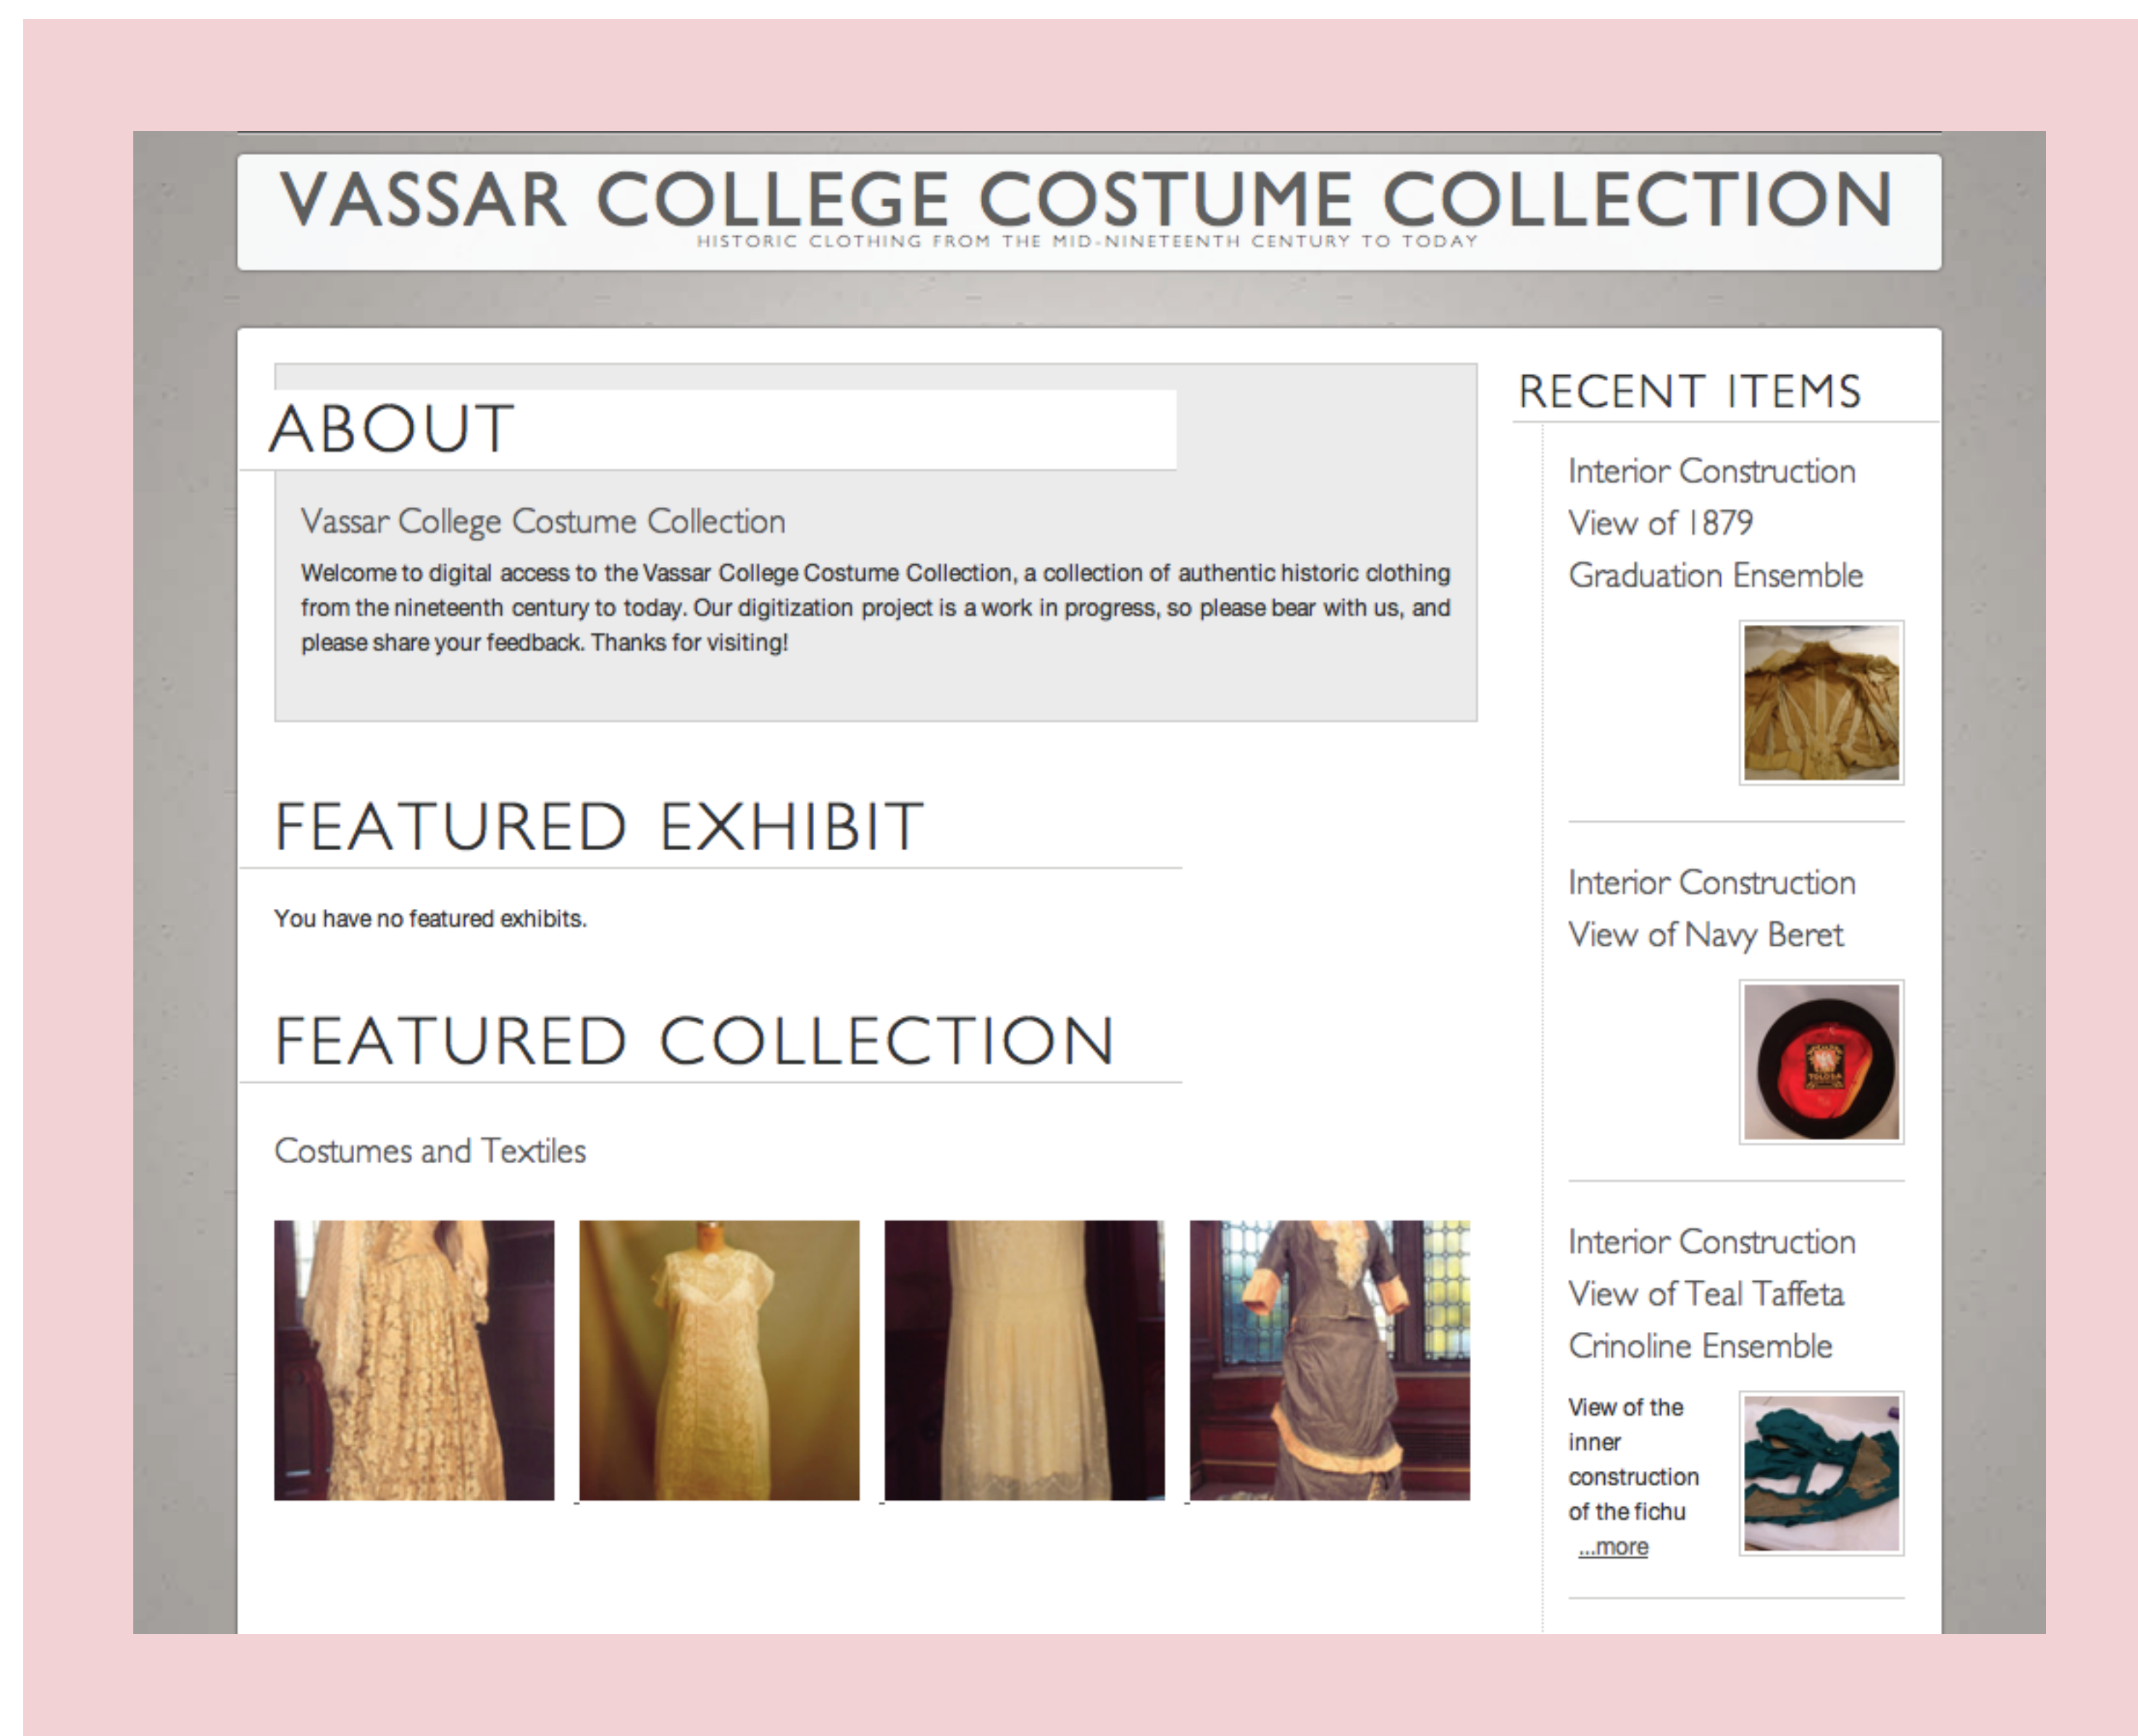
VASSAR COLLEGE COSTUME COLLECTION
HISTORIC CLOTHING FROM THE MID-NINETEENTH CENTURY TO TODAY

ABOUT

Vassar College Costume Collection

Welcome to digital access to the Vassar College Costume Collection, a collection of authentic historic clothing from the nineteenth century to today. Our digitization project is a work in progress, so please bear with us, and please share your feedback. Thanks for visiting!

FEATURED EXHIBIT

You have no featured exhibits.

FEATURED COLLECTION

Costumes and Textiles

RECENT ITEMS

Interior Construction View of 1879 Graduation Ensemble

Interior Construction View of Navy Beret

Interior Construction View of Teal Taffeta Crinoline Ensemble

View of the inner construction of the fichu ...more